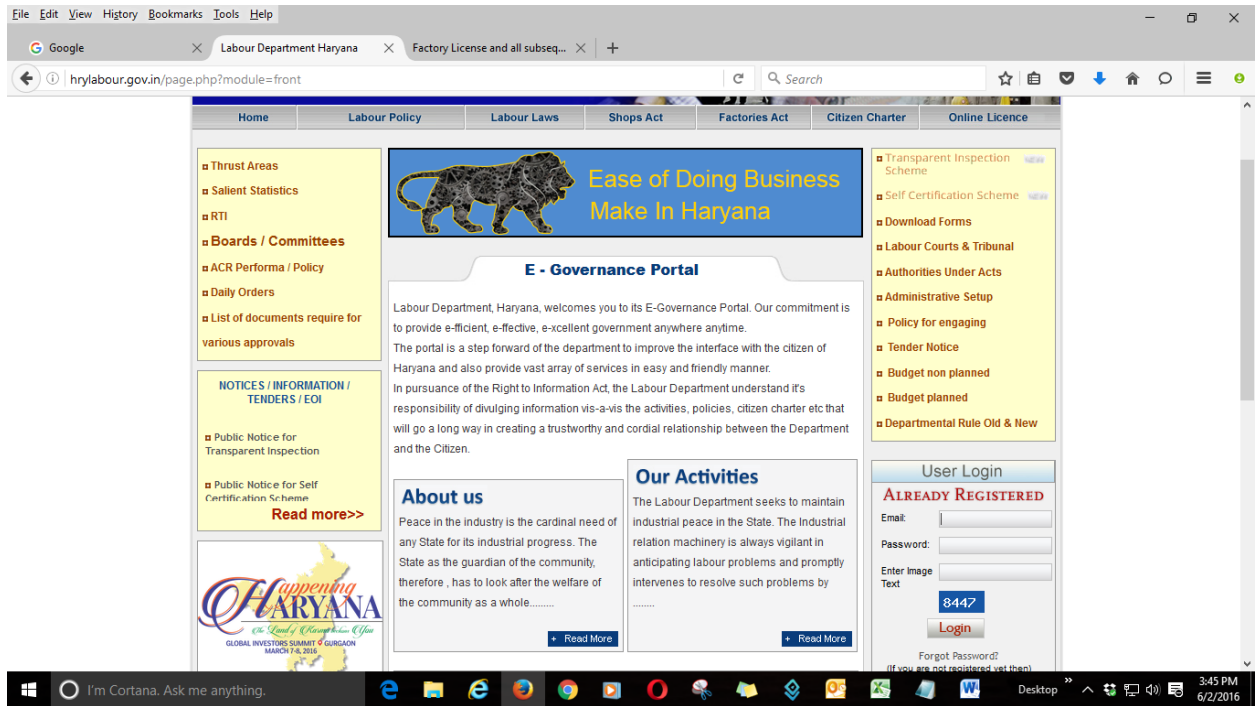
File Edit View History Bookmarks Tools Help

Google | Labour Department Haryana | Factory License and all subseq...

hrylabour.gov.in/page.php?module=front

Search

Home | Labour Policy | Labour Laws | Shops Act | Factories Act | Citizen Charter | Online Licence

Thrust Areas
Salient Statistics
RTI
Boards / Committees
ACR Performa / Policy
Daily Orders
List of documents require for various approvals

NOTICES / INFORMATION / TENDERS / EOI

Public Notice for Transparent Inspection

Public Notice for Self Certification Scheme

Read more>>

Happening HARYANA
The Land of Happening Haryana
GLOBAL INVESTORS SUMMIT GURGAON
MARCH 7-8, 2016

Ease of Doing Business
Make In Haryana

E - Governance Portal

Labour Department, Haryana, welcomes you to its E-Governance Portal. Our commitment is to provide e-fficient, e-ffective, e-xcellent government anywhere anytime.
The portal is a step forward of the department to improve the interface with the citizen of Haryana and also provide vast array of services in easy and friendly manner.
In pursuance of the Right to Information Act, the Labour Department understand it's responsibility of divulging information vis-a-vis the activities, policies, citizen charter etc that will go a long way in creating a trustworthy and cordial relationship between the Department and the Citizen.

About us
Peace in the industry is the cardinal need of any State for its industrial progress. The State as the guardian of the community, therefore , has to look after the welfare of the community as a whole.........
Read More

Our Activities
The Labour Department seeks to maintain industrial peace in the State. The Industrial relation machinery is always vigilant in anticipating labour problems and promptly intervenes to resolve such problems by ........
Read More

Transparent Inspection Scheme
Self Certification Scheme
Download Forms
Labour Courts & Tribunal
Authorities Under Acts
Administrative Setup
Policy for engaging
Tender Notice
Budget non planned
Budget planned
Departmental Rule Old & New

User Login
Already Registered
Email:
Password:
Enter Image Text
8447
Login
Forgot Password?
(If you are not registered yet then)

I'm Cortana. Ask me anything.
Desktop
3:45 PM
6/2/2016